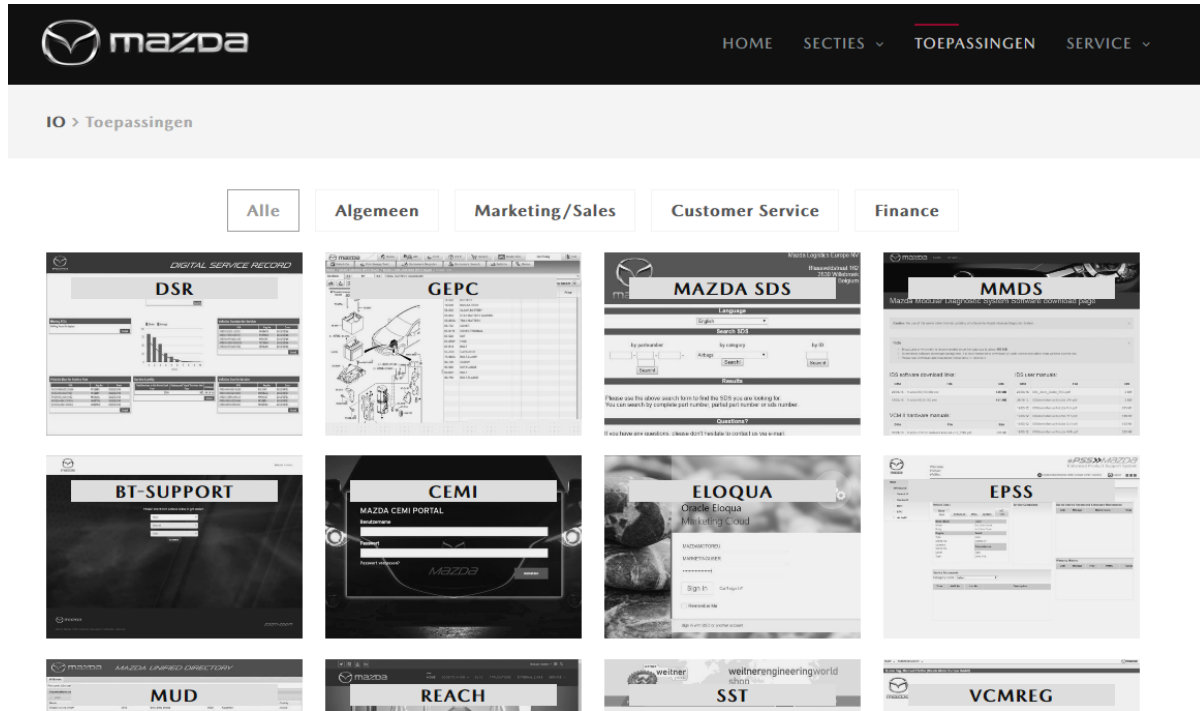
mazda

HOME SECTIES ⌄ TOEPASSINGEN SERVICE ⌄

IO > Toepassingen

Alle Algemeen Marketing/Sales Customer Service Finance

DIGITAL SERVICE RECORD
DSR

GEPC

Mazda Logistics Europe NV
MAZDA SDS
Language
English
Search SDS
by partnumber by category by ID
Search Search Search
Results
Please use the above search form to find the SDS you are looking for.
You can search by complete part number, partial part number or sds number.
Questions?

MMDS
Mazda Modular Diagnostic System Software download page

BT-SUPPORT

CEMI
MAZDA CEMI PORTAL
Benutzername
Passwort
Passwort vergessen?

ELOQUA
Oracle Eloqua
Marketing Cloud
Sign In
Remember Me

EPSS

MAZDA UNIFIED DIRECTORY
MUD

mazda
REACH

weitner
weitnerengineeringworld
shop
SST

VCMREG